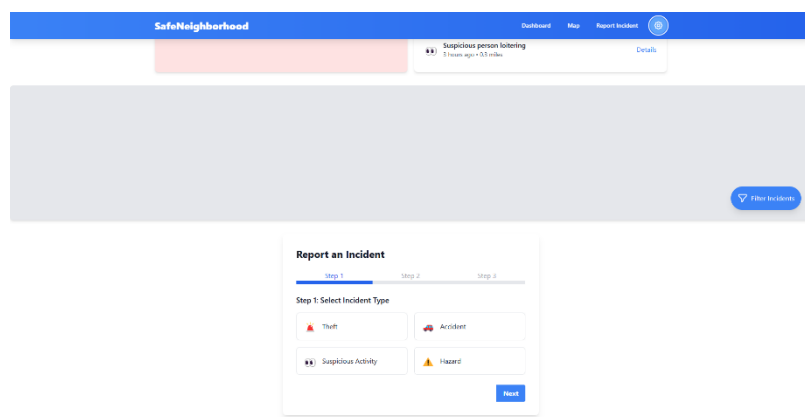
SafeNeighborhood

Dashboard Map Report Incident

Suspicious person loitering
3 hours ago • 0.5 miles

Details

Filter Incidents

Report an Incident

Step 1 Step 2 Step 3

Step 1: Select Incident Type

Theft

Accident

Suspicious Activity

Hazard

Next